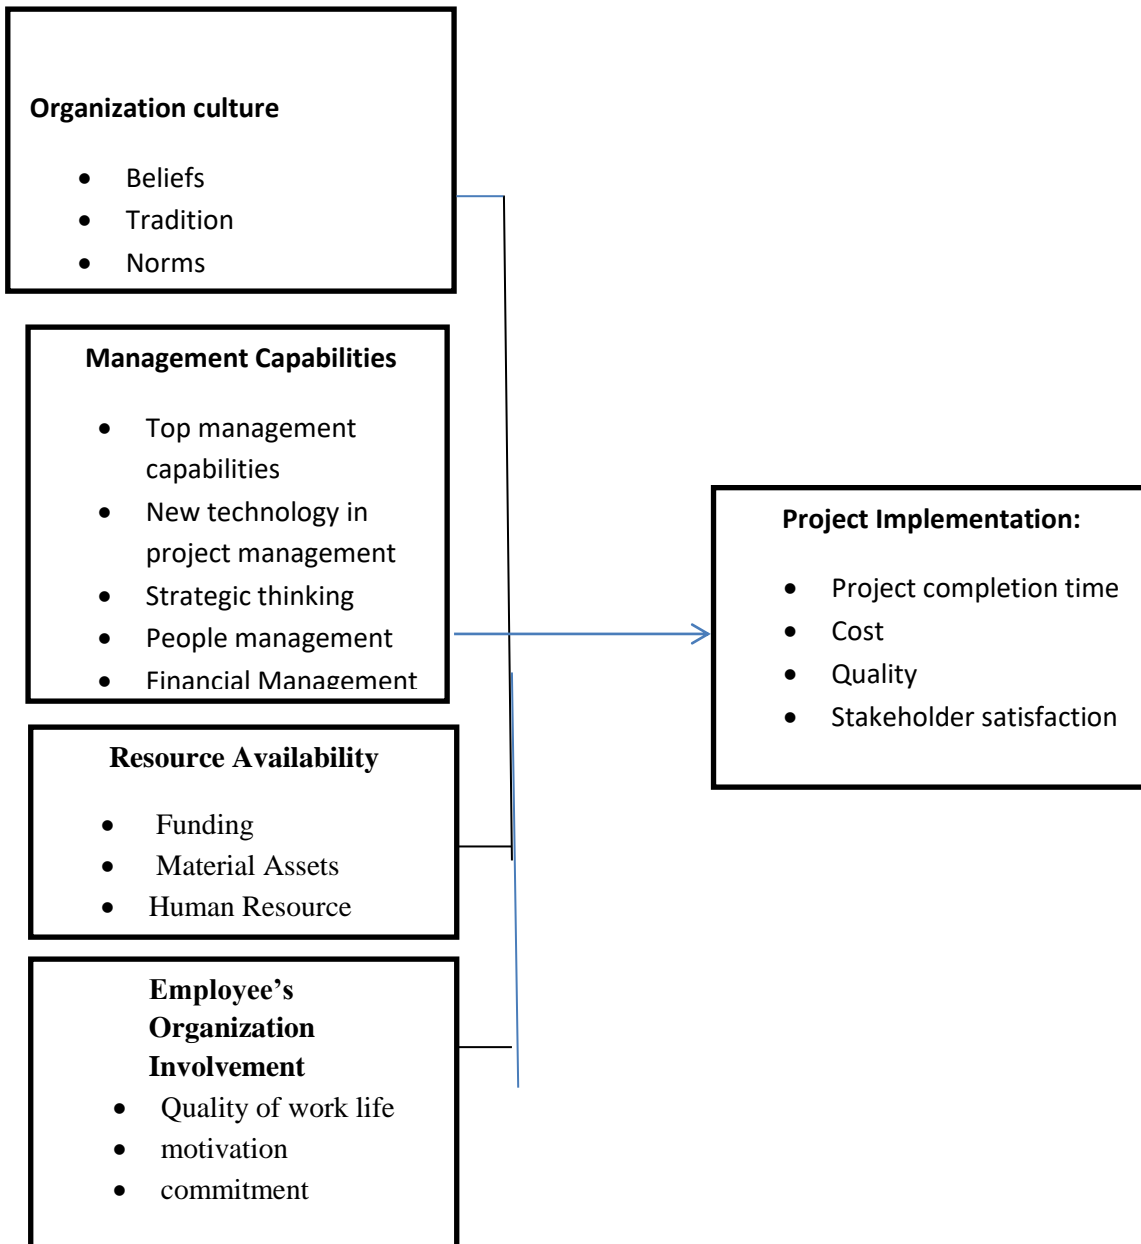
**Organization culture**

- Beliefs
- Tradition
- Norms

**Management Capabilities**

- Top management capabilities
- New technology in project management
- Strategic thinking
- People management
- Financial Management

**Resource Availability**

- Funding
- Material Assets
- Human Resource

**Employee's Organization Involvement**

- Quality of work life
- motivation
- commitment

**Project Implementation:**

- Project completion time
- Cost
- Quality
- Stakeholder satisfaction